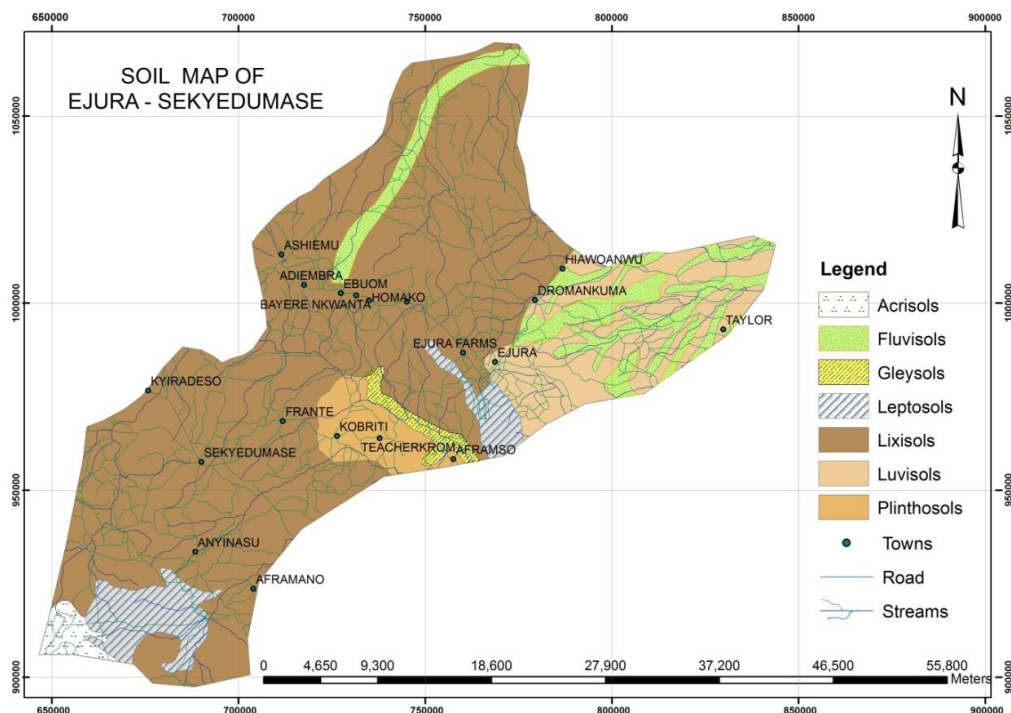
650000 700000 750000 800000 850000 900000

SOIL MAP OF EJURA - SEKYEDUMASE

N

1050000
1000000
950000
900000

ASHIEMU
ADIEMBRA
EBUOM
BAYERE NKWANTA
HOMAKO
HIAWOANWU
DROMANKUMA
TAYLOR
EJURA FARMS
EJURA
KYIRADESO
FRANTE
KOBRITI
TEACHERKROM
AFRAMSO
SEKYEDUMASE
ANYINASU
AFRAMANO

Legend
Acrisols
Fluvisols
Gleysols
Leptosols
Lixisols
Luvisols
Plinthosols
Towns
Road
Streams

0 4,650 9,300 18,600 27,900 37,200 46,500 55,800 Meters

650000 700000 750000 800000 850000 900000